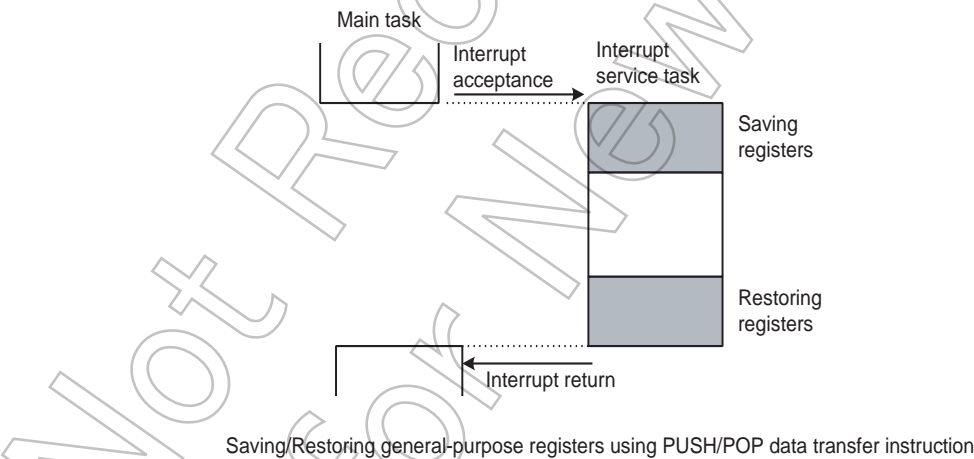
Main task

Interrupt acceptance

Interrupt service task

Saving registers

Restoring registers

Interrupt return

Saving/Restoring general-purpose registers using PUSH/POP data transfer instruction

Not Recommended for New Design